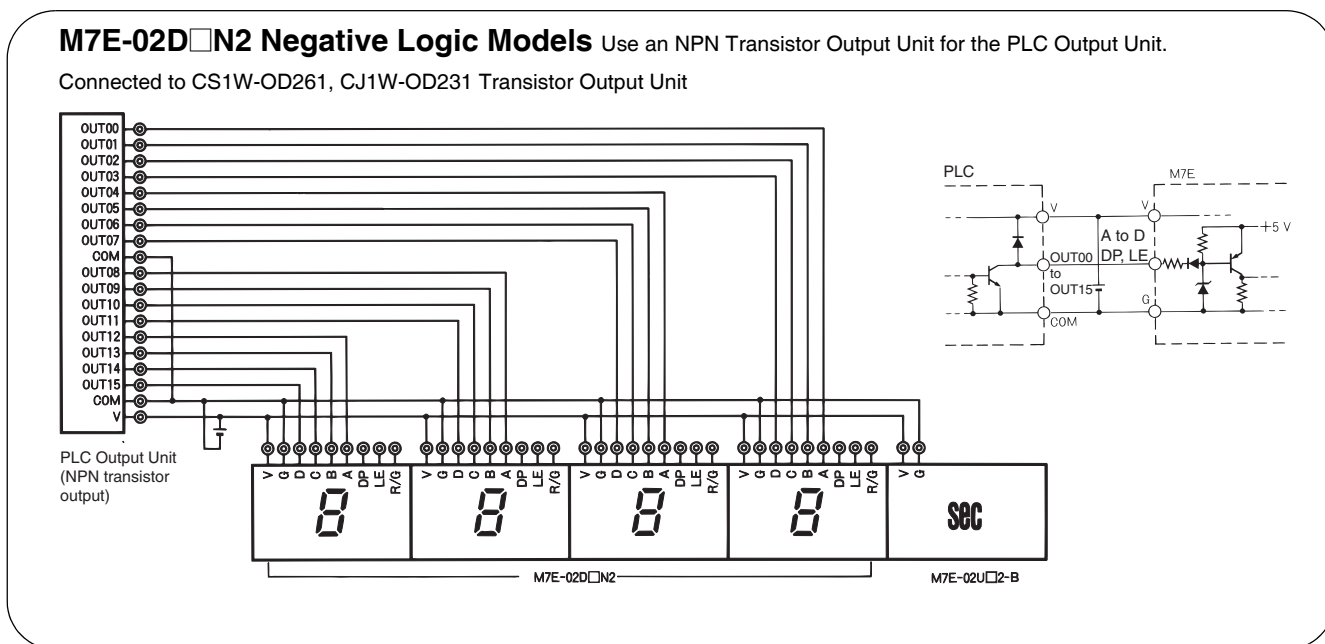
M7E-02D□N2 Negative Logic Models Use an NPN Transistor Output Unit for the PLC Output Unit.

Connected to CS1W-OD261, CJ1W-OD231 Transistor Output Unit

OUT00
OUT01
OUT02
OUT03
OUT04
OUT05
OUT06
OUT07
COM
OUT08
OUT09
OUT10
OUT11
OUT12
OUT13
OUT14
OUT15
COM
V

PLC Output Unit (NPN transistor output)

PLC
M7E
V
V
A to D
DP, LE
+5 V
OUT00
to
OUT15
G
COM

V G D C B A DP LE R/G
V G D C B A DP LE R/G
V G D C B A DP LE R/G
V G D C B A DP LE R/G
V G

8
8
8
8
sec

M7E-02D□N2
M7E-02U□2-B